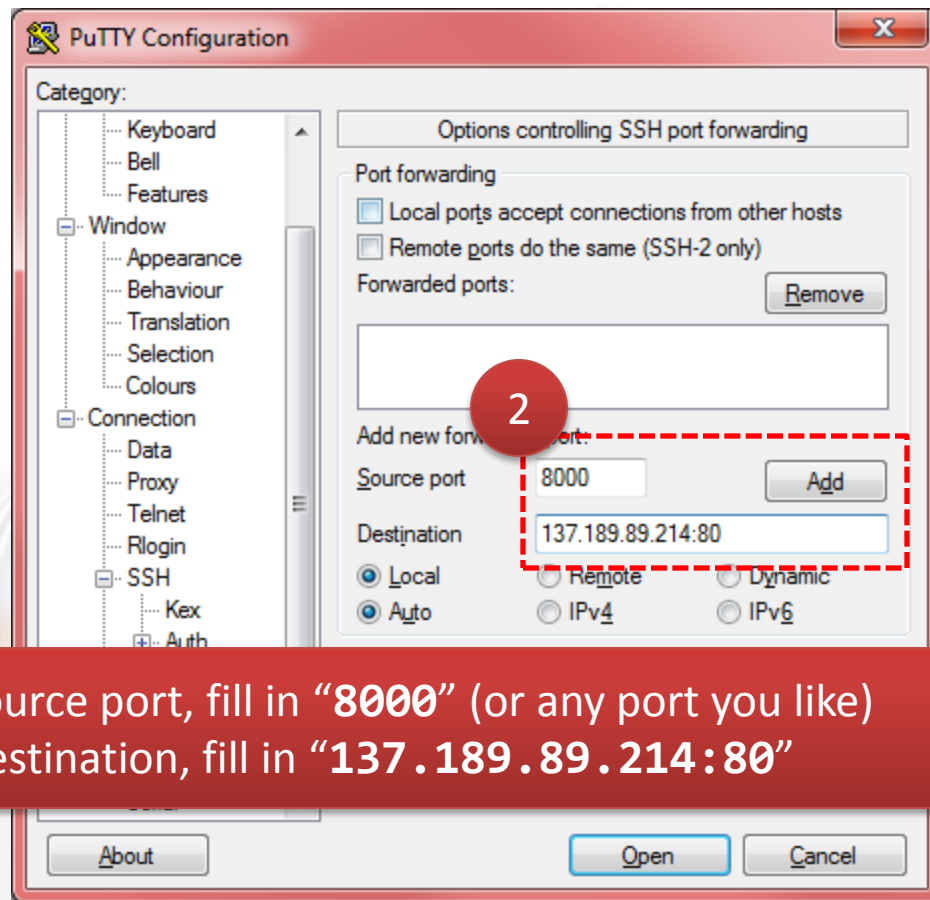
PuTTY Configuration

Category:

Keyboard
Bell
Features
Window
Appearance
Behaviour
Translation
Selection
Colours
Connection
Data
Proxy
Telnet
Rlogin
SSH
Kex
Auth

Options controlling SSH port forwarding

Port forwarding

Local ports accept connections from other hosts

Remote ports do the same (SSH-2 only)

Forwarded ports:

Remove

2

Add new forw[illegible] port:

Source port 8000

Add

Destination 137.189.89.214:80

Local Remote Dynamic

Auto IPv4 IPv6

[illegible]urce port, fill in “8000” (or any port you like)
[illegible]estination, fill in “137.189.89.214:80”

About

Open

Cancel